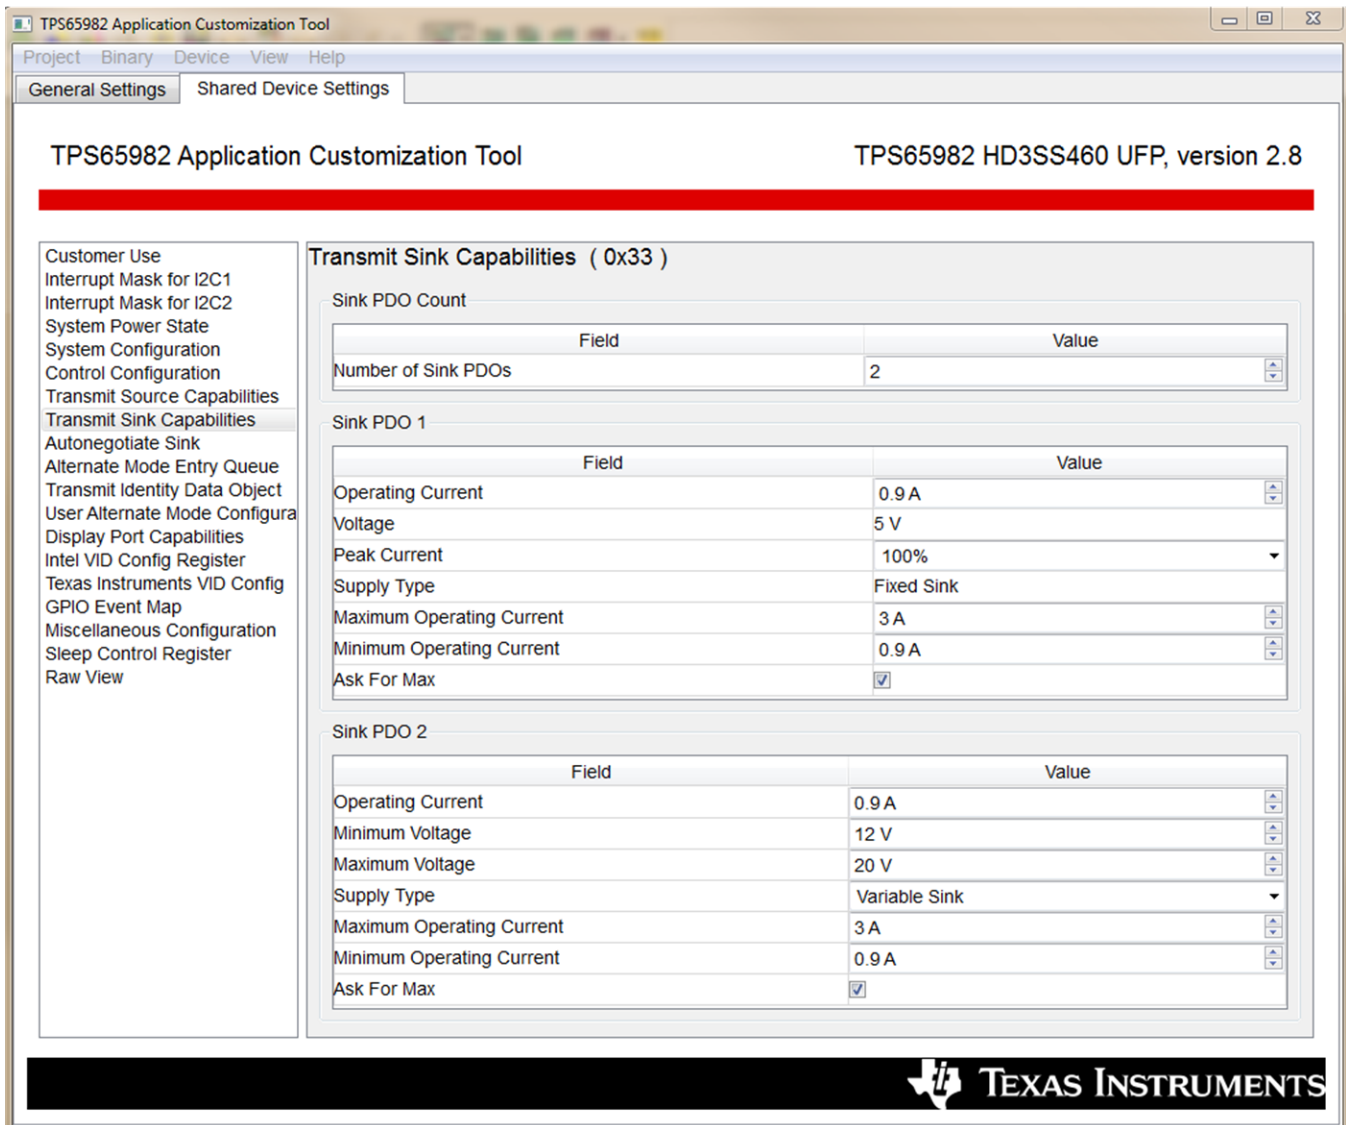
TPS65982 Application Customization Tool

Project Binary Device View Help

General Settings | Shared Device Settings

TPS65982 Application Customization Tool

TPS65982 HD3SS460 UFP, version 2.8

Customer Use
Interrupt Mask for I2C1
Interrupt Mask for I2C2
System Power State
System Configuration
Control Configuration
Transmit Source Capabilities
Transmit Sink Capabilities
Autonegotiate Sink
Alternate Mode Entry Queue
Transmit Identity Data Object
User Alternate Mode Configura
Display Port Capabilities
Intel VID Config Register
Texas Instruments VID Config
GPIO Event Map
Miscellaneous Configuration
Sleep Control Register
Raw View

Transmit Sink Capabilities ( 0x33 )

Sink PDO Count

| Field | Value |
|---|---|
| Number of Sink PDOs | 2 |

Sink PDO 1

| Field | Value |
|---|---|
| Operating Current | 0.9 A |
| Voltage | 5 V |
| Peak Current | 100% |
| Supply Type | Fixed Sink |
| Maximum Operating Current | 3 A |
| Minimum Operating Current | 0.9 A |
| Ask For Max | ☑ |

Sink PDO 2

| Field | Value |
|---|---|
| Operating Current | 0.9 A |
| Minimum Voltage | 12 V |
| Maximum Voltage | 20 V |
| Supply Type | Variable Sink |
| Maximum Operating Current | 3 A |
| Minimum Operating Current | 0.9 A |
| Ask For Max | ☑ |

TEXAS INSTRUMENTS